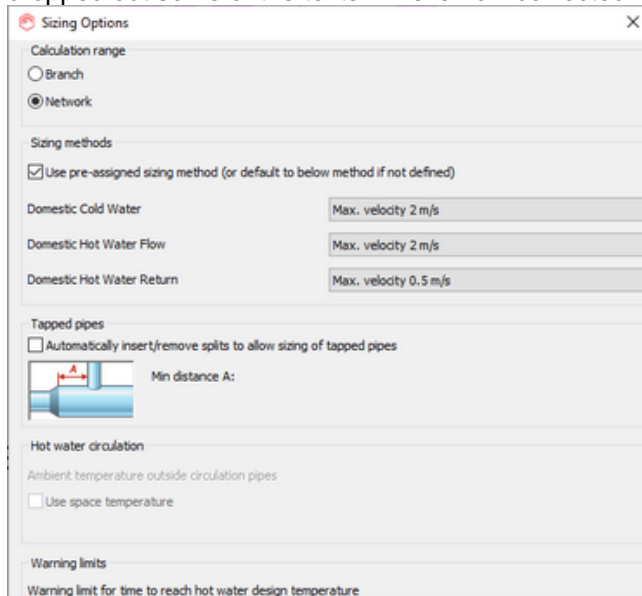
Sizing Options

×

Calculation range

Branch

Network

Sizing methods

Use pre-assigned sizing method (or default to below method if not defined)

Domestic Cold Water

Max. velocity 2 m/s

Domestic Hot Water Flow

Max. velocity 2 m/s

Domestic Hot Water Return

Max. velocity 0.5 m/s

Tapped pipes

Automatically insert/remove splits to allow sizing of tapped pipes

A

Min distance A:

Hot water circulation

Ambient temperature outside circulation pipes

Use space temperature

Warning limits

Warning limit for time to reach hot water design temperature